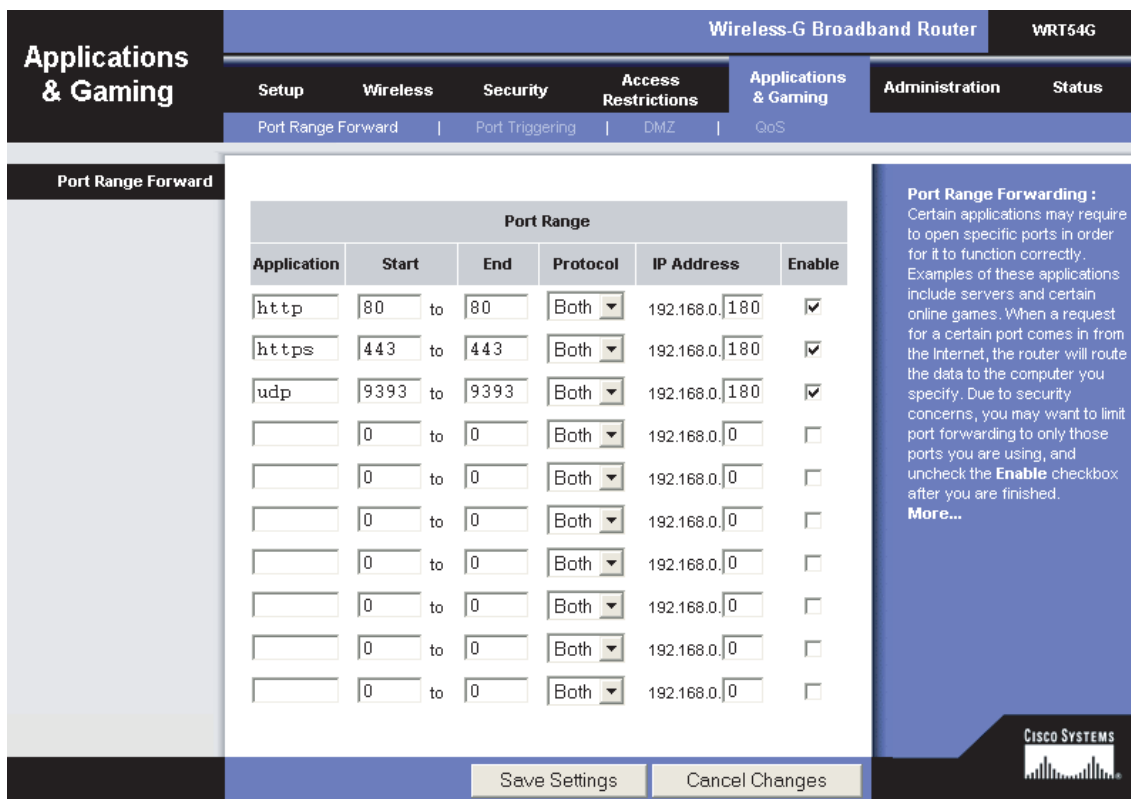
Applications & Gaming

Wireless-G Broadband Router | WRT54G

Setup | Wireless | Security | Access Restrictions | Applications & Gaming | Administration | Status

Port Range Forward | Port Triggering | DMZ | QoS

Port Range Forward

| Application | Start | | End | Protocol | IP Address | Enable |
|---|---|---|---|---|---|---|
| http | 80 | to | 80 | Both | 192.168.0. 180 | ☑ |
| https | 443 | to | 443 | Both | 192.168.0. 180 | ☑ |
| udp | 9393 | to | 9393 | Both | 192.168.0. 180 | ☑ |
| | 0 | to | 0 | Both | 192.168.0. 0 | ☐ |
| | 0 | to | 0 | Both | 192.168.0. 0 | ☐ |
| | 0 | to | 0 | Both | 192.168.0. 0 | ☐ |
| | 0 | to | 0 | Both | 192.168.0. 0 | ☐ |
| | 0 | to | 0 | Both | 192.168.0. 0 | ☐ |
| | 0 | to | 0 | Both | 192.168.0. 0 | ☐ |
| | 0 | to | 0 | Both | 192.168.0. 0 | ☐ |

Port Range

Port Range Forwarding : Certain applications may require to open specific ports in order for it to function correctly. Examples of these applications include servers and certain online games. When a request for a certain port comes in from the Internet, the router will route the data to the computer you specify. Due to security concerns, you may want to limit port forwarding to only those ports you are using, and uncheck the Enable checkbox after you are finished.
More...

Cisco Systems

Save Settings | Cancel Changes